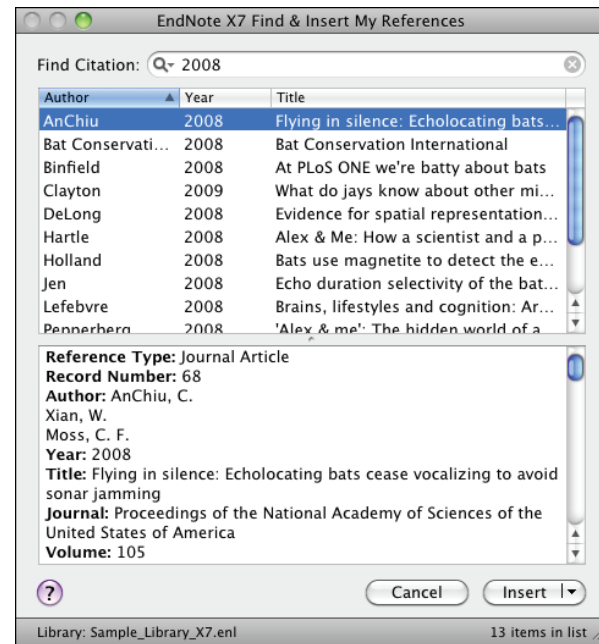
EndNote X7 Find & Insert My References

Find Citation: 2008

| Author | Year | Title |
|---|---|---|
| AnChiu | 2008 | Flying in silence: Echolocating bats... |
| Bat Conservati... | 2008 | Bat Conservation International |
| Binfield | 2008 | At PLoS ONE we're batty about bats |
| Clayton | 2009 | What do jays know about other mi... |
| DeLong | 2008 | Evidence for spatial representation... |
| Hartle | 2008 | Alex & Me: How a scientist and a p... |
| Holland | 2008 | Bats use magnetite to detect the e... |
| Jen | 2008 | Echo duration selectivity of the bat... |
| Lefebvre | 2008 | Brains, lifestyles and cognition: Ar... |
| Pepperberg | 2008 | 'Alex & me': The hidden world of a... |

**Reference Type:** Journal Article
**Record Number:** 68
**Author:** AnChiu, C.
Xian, W.
Moss, C. F.
**Year:** 2008
**Title:** Flying in silence: Echolocating bats cease vocalizing to avoid sonar jamming
**Journal:** Proceedings of the National Academy of Sciences of the United States of America
**Volume:** 105

?
Cancel
Insert

Library: Sample_Library_X7.enl
13 items in list